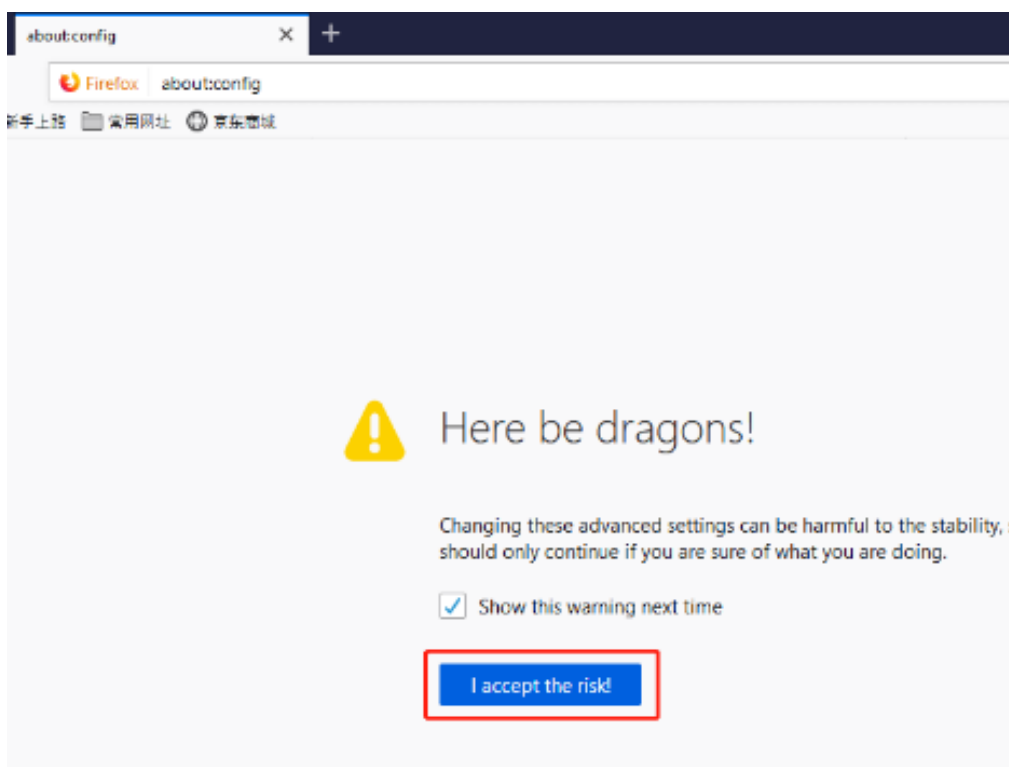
about:config

Firefox about:config

新手上路 常用网址 京东商城

Here be dragons!

Changing these advanced settings can be harmful to the stability, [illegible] should only continue if you are sure of what you are doing.

Show this warning next time

I accept the risk!